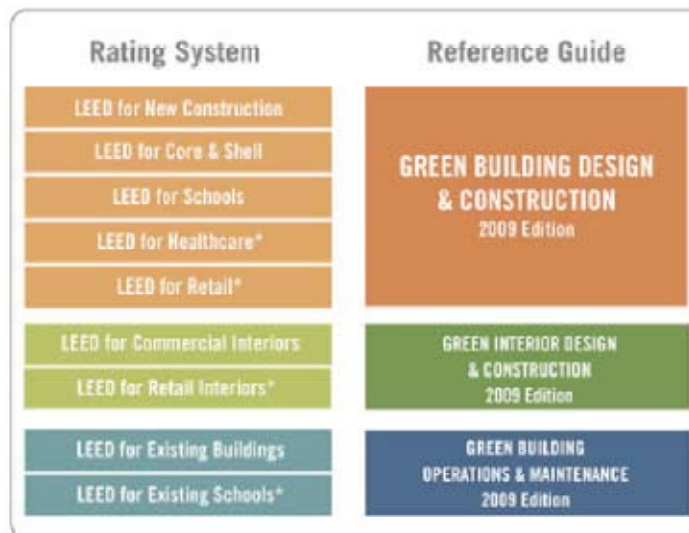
| Rating System | Reference Guide |
|---|---|
| LEED for New Construction<br>LEED for Core & Shell<br>LEED for Schools<br>LEED for Healthcare*<br>LEED for Retail* | GREEN BUILDING DESIGN & CONSTRUCTION<br>2009 Edition |
| LEED for Commercial Interiors<br>LEED for Retail Interiors* | GREEN INTERIOR DESIGN & CONSTRUCTION<br>2009 Edition |
| LEED for Existing Buildings<br>LEED for Existing Schools* | GREEN BUILDING OPERATIONS & MAINTENANCE<br>2009 Edition |